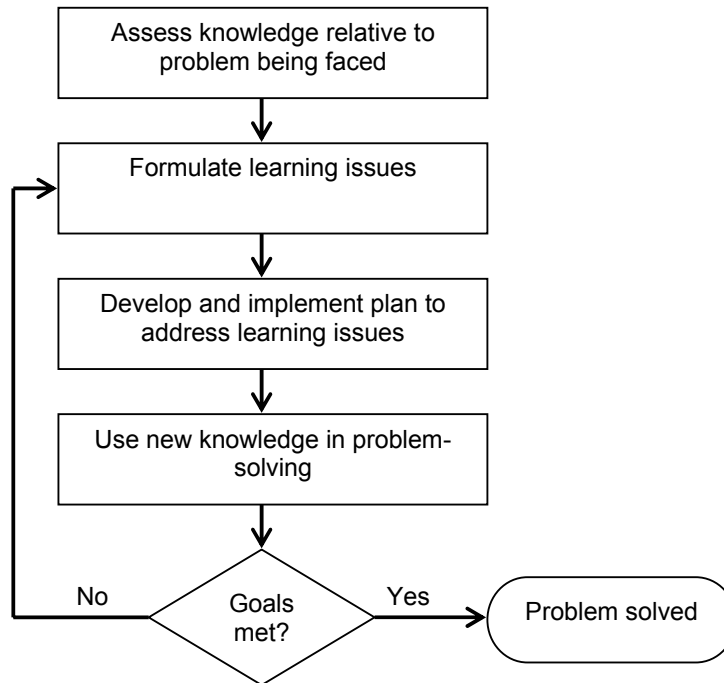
Assess knowledge relative to problem being faced

Formulate learning issues

Develop and implement plan to address learning issues

Use new knowledge in problem-solving

Goals met?

No

Yes

Problem solved